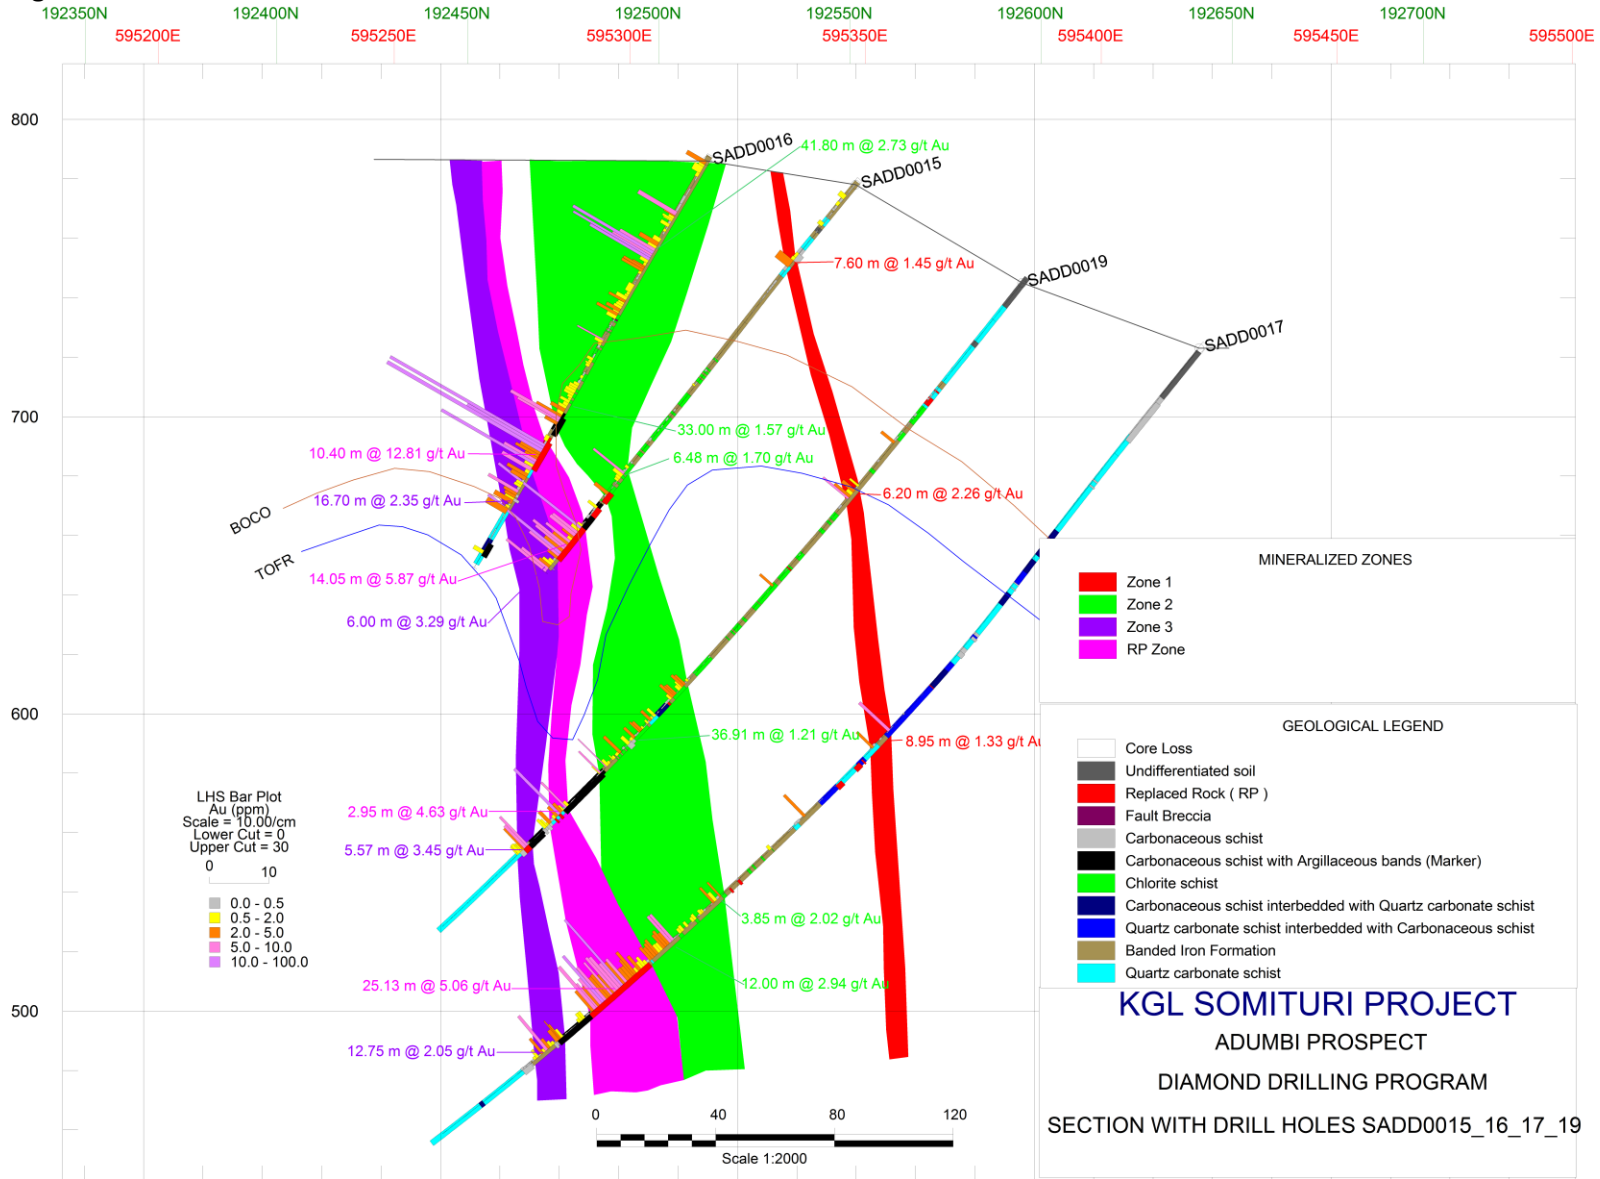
192350N 192400N 192450N 192500N 192550N 192600N 192650N 192700N

595200E 595250E 595300E 595350E 595400E 595450E 595500E

800

700

600

500

SADD0016

41.80 m @ 2.73 g/t Au

SADD0015

7.60 m @ 1.45 g/t Au

SADD0019

SADD0017

33.00 m @ 1.57 g/t Au

6.48 m @ 1.70 g/t Au

10.40 m @ 12.81 g/t Au

6.20 m @ 2.26 g/t Au

BOCO

16.70 m @ 2.35 g/t Au

TOFR

14.05 m @ 5.87 g/t Au

6.00 m @ 3.29 g/t Au

36.91 m @ 1.21 g/t Au

8.95 m @ 1.33 g/t Au

2.95 m @ 4.63 g/t Au

5.57 m @ 3.45 g/t Au

3.85 m @ 2.02 g/t Au

25.13 m @ 5.06 g/t Au

12.00 m @ 2.94 g/t Au

12.75 m @ 2.05 g/t Au

LHS Bar Plot
Au (ppm)
Scale = 10.00/cm
Lower Cut = 0
Upper Cut = 30

0 10

0.0 - 0.5
0.5 - 2.0
2.0 - 5.0
5.0 - 10.0
10.0 - 100.0

MINERALIZED ZONES

Zone 1
Zone 2
Zone 3
RP Zone

GEOLOGICAL LEGEND

Core Loss
Undifferentiated soil
Replaced Rock ( RP )
Fault Breccia
Carbonaceous schist
Carbonaceous schist with Argillaceous bands (Marker)
Chlorite schist
Carbonaceous schist interbedded with Quartz carbonate schist
Quartz carbonate schist interbedded with Carbonaceous schist
Banded Iron Formation
Quartz carbonate schist

KGL SOMITURI PROJECT

ADUMBI PROSPECT

DIAMOND DRILLING PROGRAM

SECTION WITH DRILL HOLES SADD0015_16_17_19

0 40 80 120

Scale 1:2000